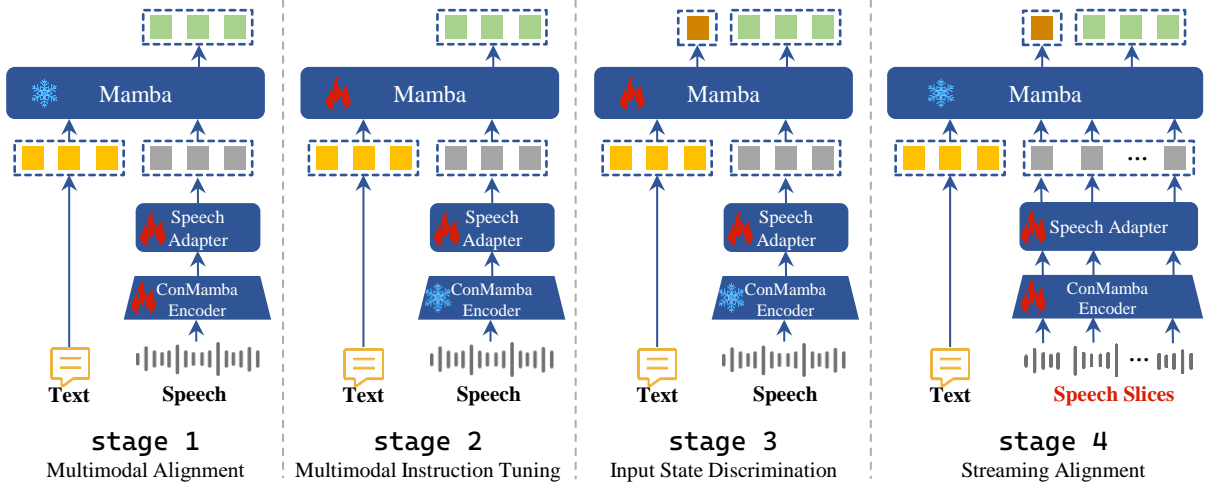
Mamba

Speech Adapter

ConMamba Encoder

Text

Speech

stage 1
Multimodal Alignment

Mamba

Speech Adapter

ConMamba Encoder

Text

Speech

stage 2
Multimodal Instruction Tuning

Mamba

Speech Adapter

ConMamba Encoder

Text

Speech

stage 3
Input State Discrimination

Mamba

...

Speech Adapter

ConMamba Encoder

...

Text

Speech Slices

stage 4
Streaming Alignment